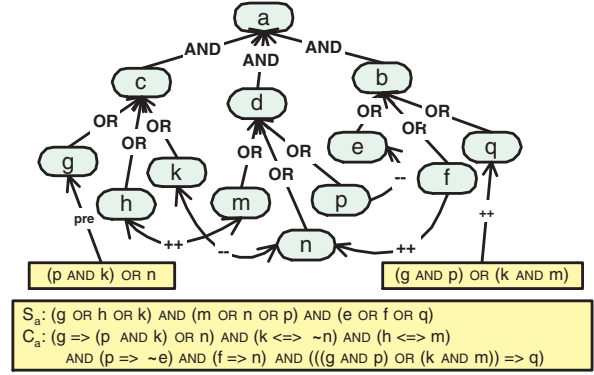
a

AND AND

AND

c

b

d

OR

OR

OR

OR

OR

OR

e

OR

OR

g

q

k

h

m

p

f

--

pre

++

++

--

n

++

(p AND k) OR n

(g AND p) OR (k AND m)

$S_a$: (g OR h OR k) AND (m OR n OR p) AND (e OR f OR q)

$C_a$: (g => (p AND k) OR n) AND (k <=> ~n) AND (h <=> m) AND (p => ~e) AND (f => n) AND (((g AND p) OR (k AND m)) => q)